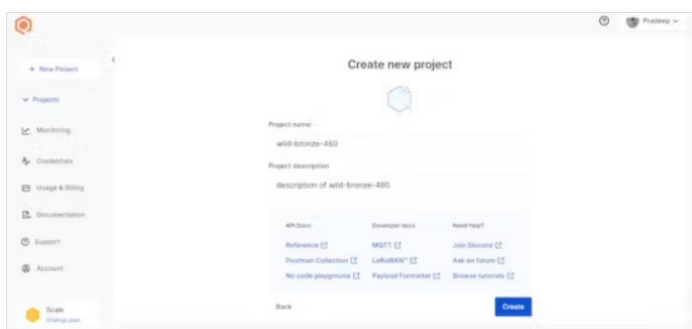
Pradeep

+ New Project

Projects

Monitoring

Credentials

Usage & Billing

Documentation

Support

Account

Scale
Change plan

Create new project

Project name
wild-bronze-460

Project description
description of wild-bronze-460

API Docs
Reference
Postman Collection
No code playground

Developer docs
MQTT
LoRaWAN™
Payload Formatter

Need help?
Join Discord
Ask on forum
Browse tutorials

Back

Create